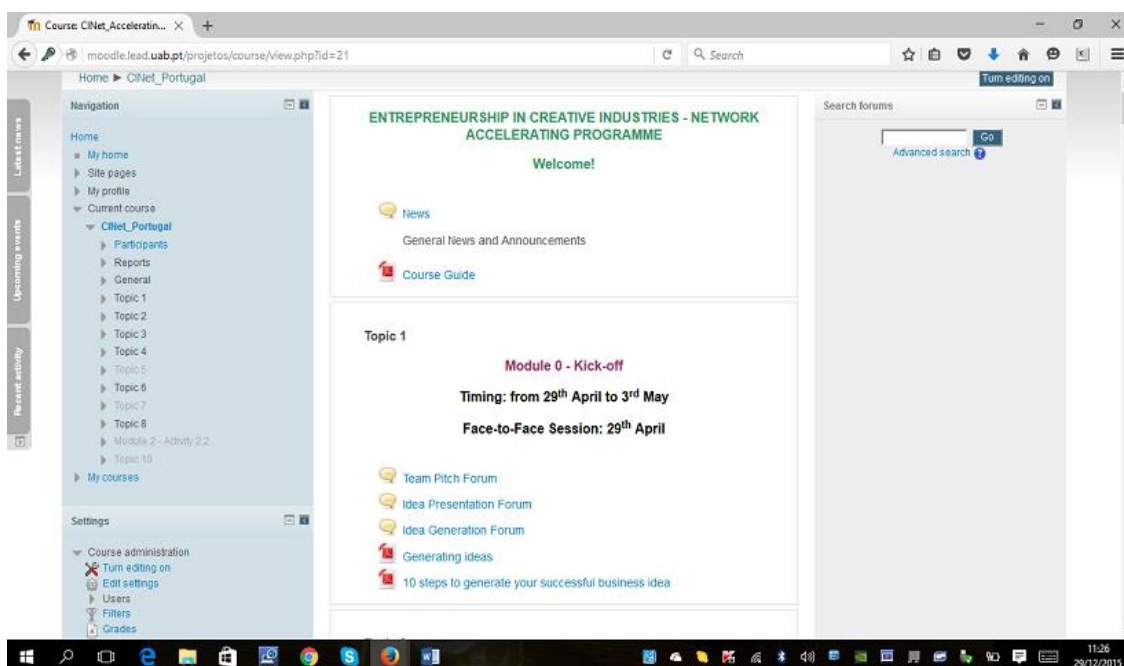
Course: CINet_Acceleratin... ×

moodle.lead.uab.pt/projetos/course/view.php?id=21

Search

Home ► CINet_Portugal

Turn editing on

Latest news

Upcoming events

Recent activity

Navigation

Home
My home
Site pages
My profile
Current course
CINet_Portugal
Participants
Reports
General
Topic 1
Topic 2
Topic 3
Topic 4
Topic 5
Topic 6
Topic 7
Topic 8
Module 2 - Activity 2.2
Topic 10
My courses

Settings

Course administration
Turn editing on
Edit settings
Users
Filters
Grades

ENTREPRENEURSHIP IN CREATIVE INDUSTRIES - NETWORK ACCELERATING PROGRAMME

Welcome!

News

General News and Announcements

Course Guide

Topic 1

Module 0 - Kick-off

Timing: from 29$^{th}$ April to 3$^{rd}$ May

Face-to-Face Session: 29$^{th}$ April

Team Pitch Forum

Idea Presentation Forum

Idea Generation Forum

Generating ideas

10 steps to generate your successful business idea

Search forums

Go

Advanced search

11:26
29/12/2015